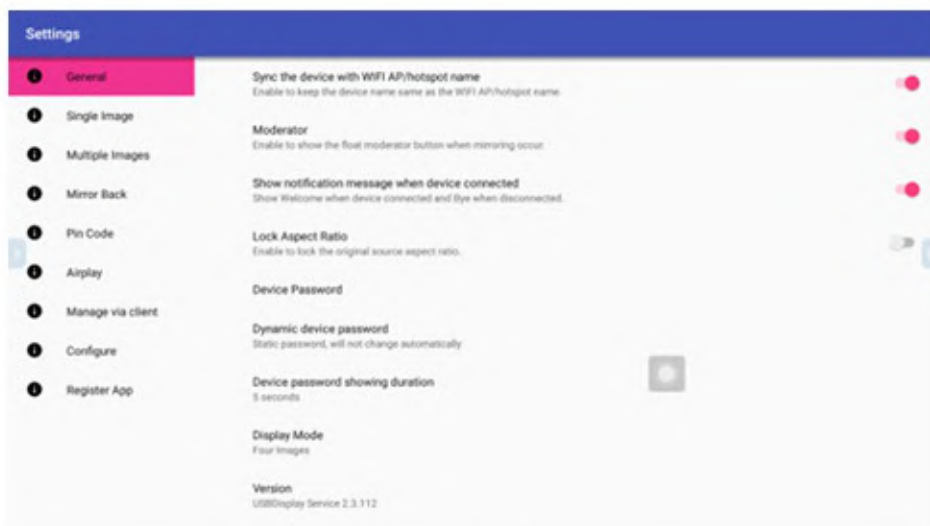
Settings

General
Single Image
Multiple Images
Mirror Back
Pin Code
Airplay
Manage via client
Configure
Register App

Sync the device with WIFI AP/hotspot name
Enable to keep the device name same as the WIFI AP/hotspot name.

Moderator
Enable to show the float moderator button when mirroring occur.

Show notification message when device connected
Show Welcome when device connected and Bye when disconnected.

Lock Aspect Ratio
Enable to lock the original source aspect ratio.

Device Password

Dynamic device password
Static password, will not change automatically

Device password showing duration
5 seconds

Display Mode
Four Images

Version
USBDisplay Service 2.3.112